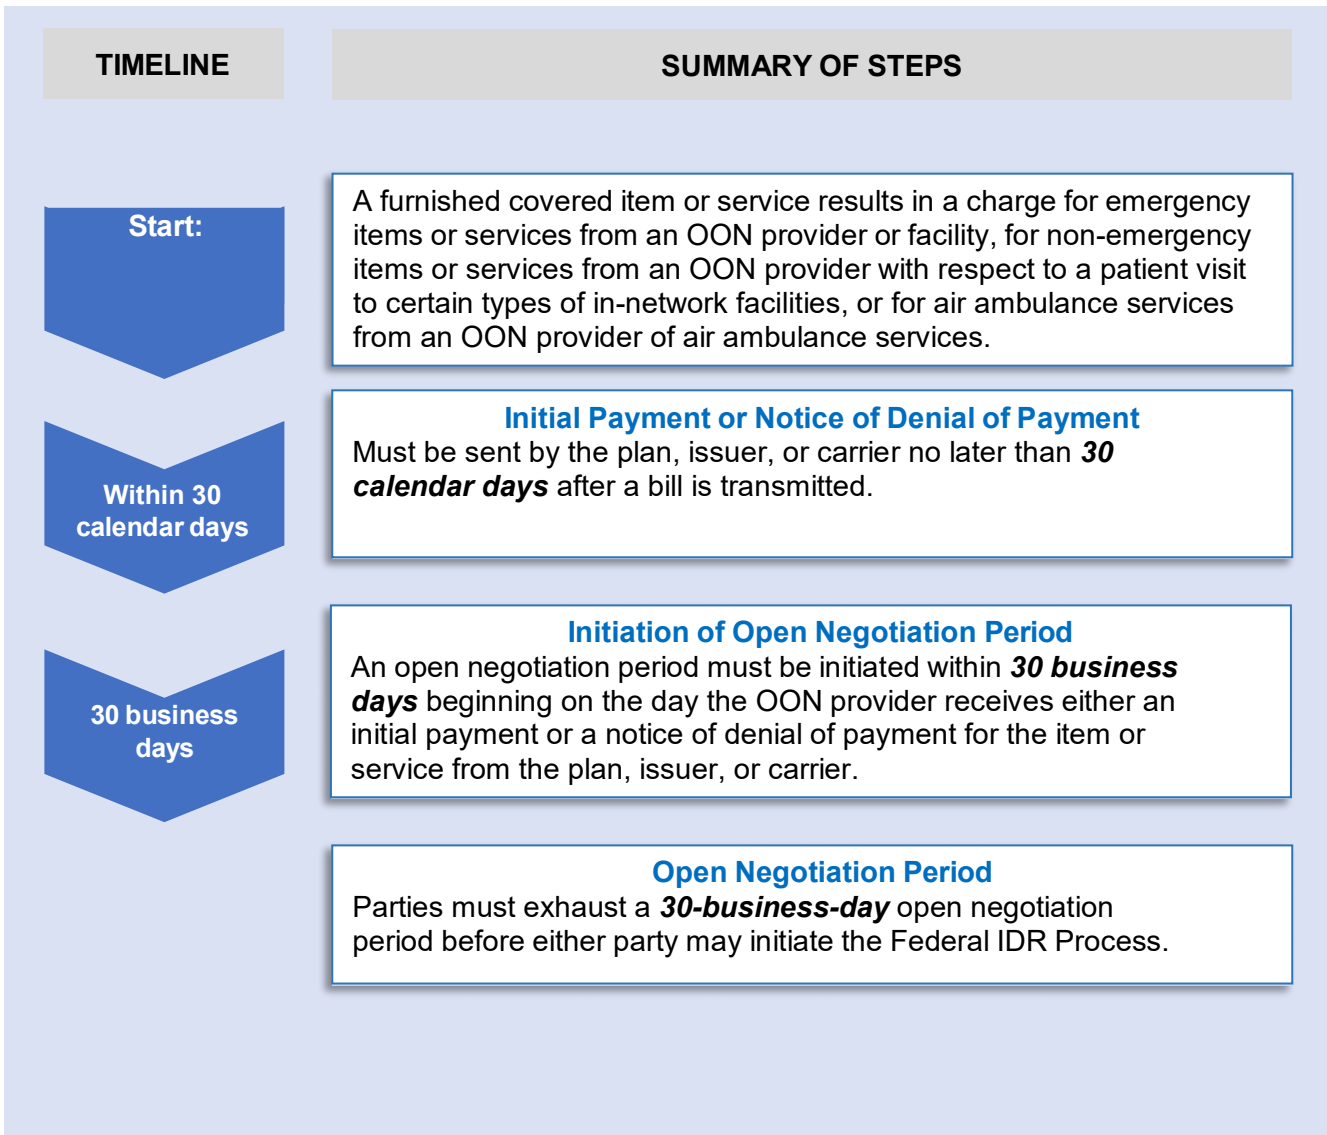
TIMELINE

SUMMARY OF STEPS

Start:

A furnished covered item or service results in a charge for emergency items or services from an OON provider or facility, for non-emergency items or services from an OON provider with respect to a patient visit to certain types of in-network facilities, or for air ambulance services from an OON provider of air ambulance services.

Within 30 calendar days

Initial Payment or Notice of Denial of Payment
Must be sent by the plan, issuer, or carrier no later than ***30 calendar days*** after a bill is transmitted.

30 business days

Initiation of Open Negotiation Period
An open negotiation period must be initiated within ***30 business days*** beginning on the day the OON provider receives either an initial payment or a notice of denial of payment for the item or service from the plan, issuer, or carrier.

Open Negotiation Period
Parties must exhaust a ***30-business-day*** open negotiation period before either party may initiate the Federal IDR Process.